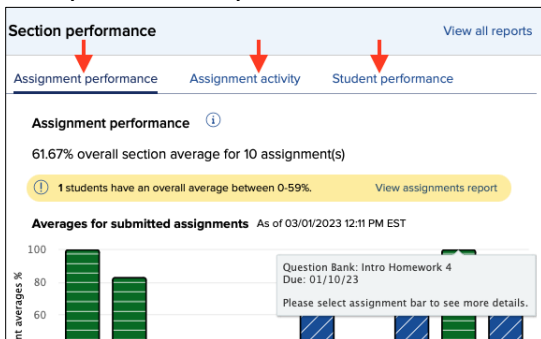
Section performance

View all reports

Assignment performance

Assignment activity

Student performance

Assignment performance

61.67% overall section average for 10 assignment(s)

1 students have an overall average between 0-59%.

View assignments report

Averages for submitted assignments As of 03/01/2023 12:11 PM EST

100

80

60

nt averages %

Question Bank: Intro Homework 4
Due: 01/10/23

Please select assignment bar to see more details.